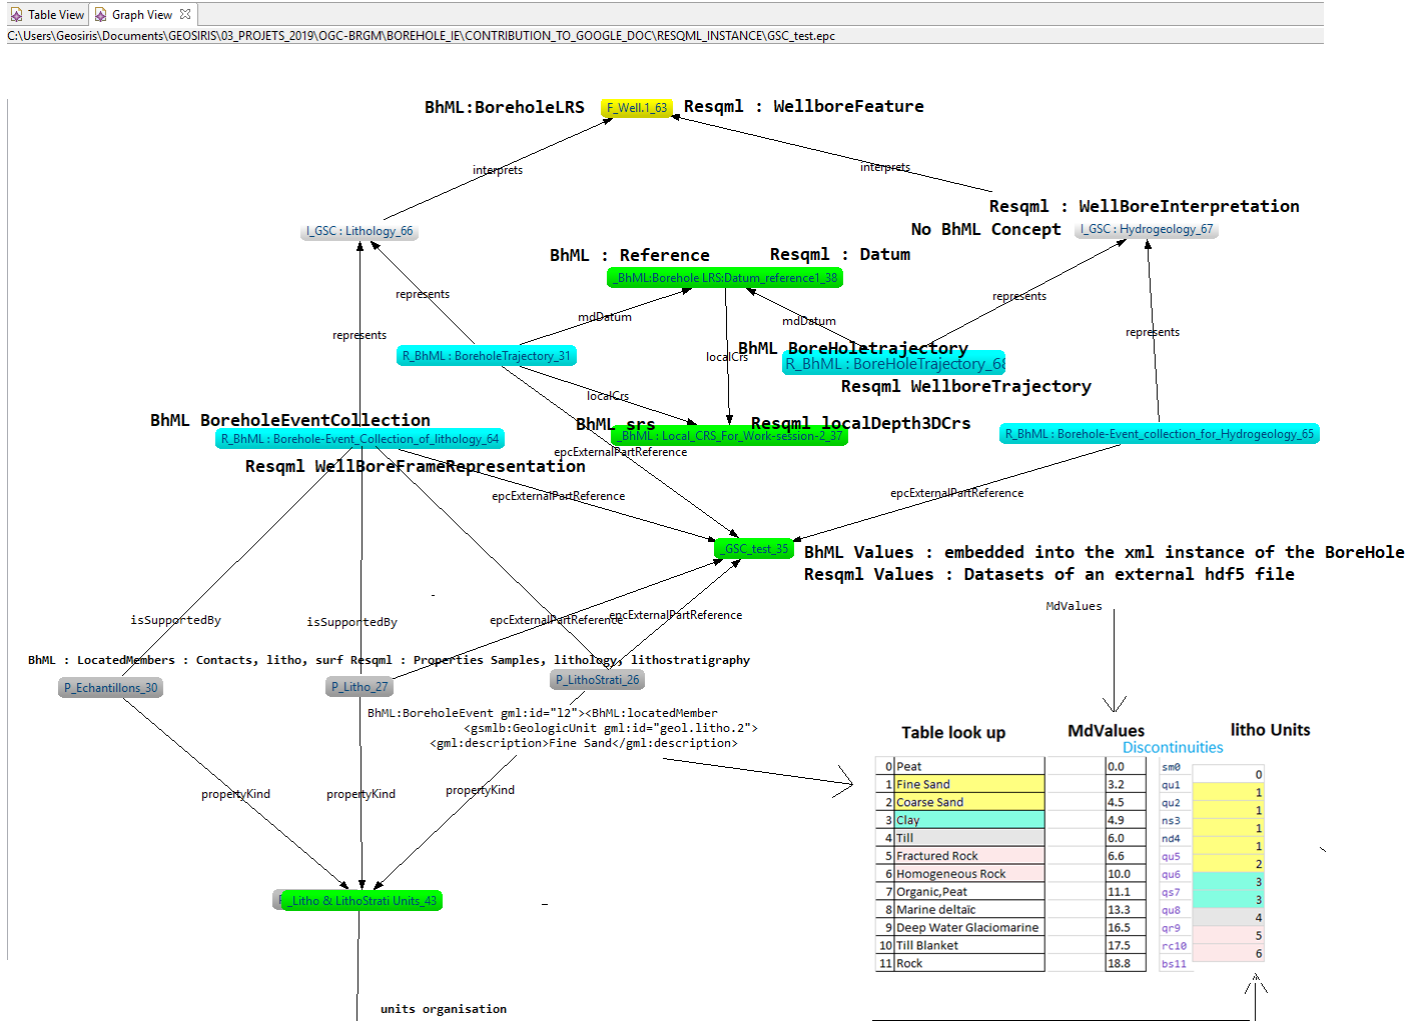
Table View | Graph View
C:\Users\Geosiris\Documents\GEOSIRIS\03_PROJETS_2019\OGC-BRGM\BOREHOLE_IE\CONTRIBUTION_TO_GOOGLE_DOC\RESQML_INSTANCE\GSC_test.epc

BhML:BoreholeLRS F_Well.1_63 Resqml : WellboreFeature

interprets
interprets

Resqml : WellBoreInterpretation
No BhML Concept I_GSC : Hydrogeology_67

I_GSC : Lithology_66

BhML : Reference Resqml : Datum
_BhML:Borehole LRS:Datum_reference1_38

represents
represents
mdDatum
mdDatum
represents
localCrs
represents

R_BhML : BoreholeTrajectory_31
BhML BoreHoletrajectory
R_BhML : BoreHoleTrajectory_6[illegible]
Resqml WellboreTrajectory

localCrs

BhML BoreholeEventCollection
R_BhML : Borehole-Event_Collection_of_lithology_64
BhML srs Resqml localDepth3DCrs
_BhML : Local_CRS_For_Work-session-2_37
R_BhML : Borehole-Event_collection_for_Hydrogeology_65

epcExternalPartReference
Resqml WellBoreFrameRepresentation

epcExternalPartReference
epcExternalPartReference

_GSC_test_35 BhML Values : embedded into the xml instance of the BoreHole
Resqml Values : Datasets of an external hdf5 file

MdValues

isSupportedBy
isSupportedBy
epcExternalPartReference
epcExternalPartReference

BhML : LocatedMembers : Contacts, litho, surf Resqml : Properties Samples, lithology, lithostratigraphy

P_Echantillons_30
P_Litho_27
P_LithoStrati_26

BhML:BoreholeEvent gml:id="l2"><BhML:locatedMember
<gsmlb:GeologicUnit gml:id="geol.litho.2">
<gml:description>Fine Sand</gml:description>

propertyKind
propertyKind
propertyKind

Table look up
MdValues
Discontinuities
litho Units

| | | | | |
|---|---|---|---|---|
| 0 | Peat | 0.0 | sm0 | 0 |
| 1 | Fine Sand | 3.2 | qu1 | 1 |
| 2 | Coarse Sand | 4.5 | qu2 | 1 |
| 3 | Clay | 4.9 | ns3 | 1 |
| 4 | Till | 6.0 | nd4 | 1 |
| 5 | Fractured Rock | 6.6 | qu5 | 2 |
| 6 | Homogeneous Rock | 10.0 | qu6 | 3 |
| 7 | Organic,Peat | 11.1 | qs7 | 3 |
| 8 | Marine deltaic | 13.3 | qu8 | 4 |
| 9 | Deep Water Glaciomarine | 16.5 | qr9 | 5 |
| 10 | Till Blanket | 17.5 | rc10 | 6 |
| 11 | Rock | 18.8 | bs11 | |

F_Litho & LithoStrati Units_43

units organisation